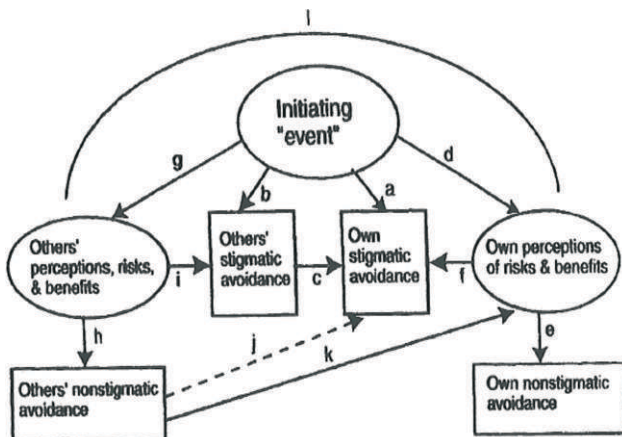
l

Initiating "event"

g

b

a

d

Others' perceptions, risks, & benefits

i

Others' stigmatic avoidance

c

Own stigmatic avoidance

f

Own perceptions of risks & benefits

h

j

k

e

Others' nonstigmatic avoidance

Own nonstigmatic avoidance